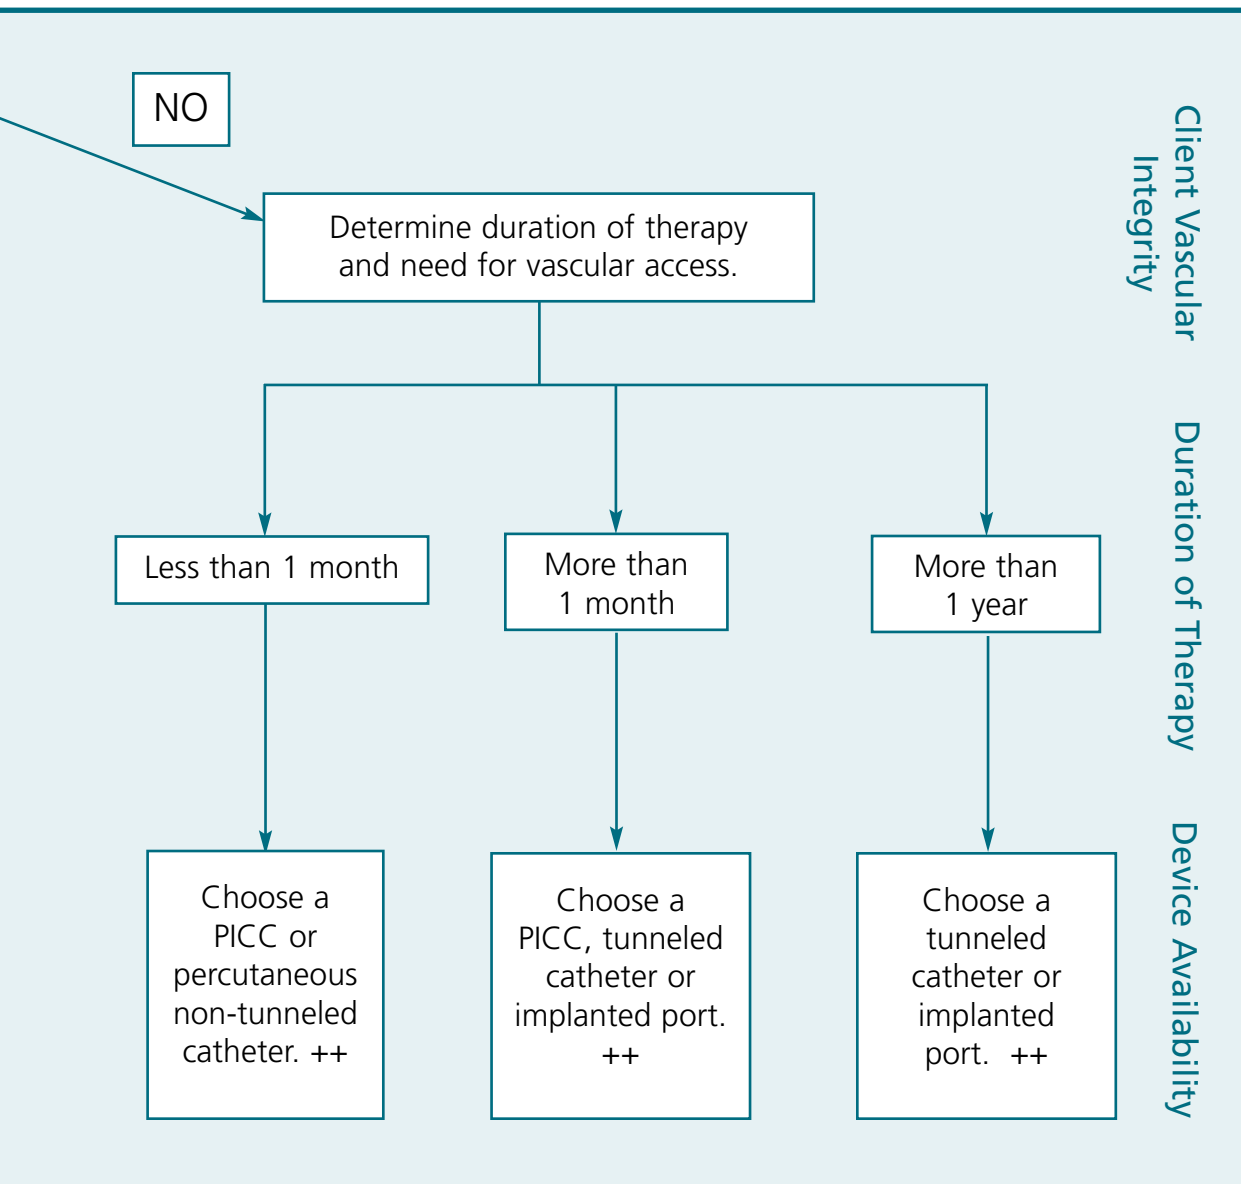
NO

Determine duration of therapy and need for vascular access.

Less than 1 month

More than 1 month

More than 1 year

Choose a PICC or percutaneous non-tunneled catheter. ++

Choose a PICC, tunneled catheter or implanted port. ++

Choose a tunneled catheter or implanted port. ++

Client Vascular Integrity

Duration of Therapy

Device Availability